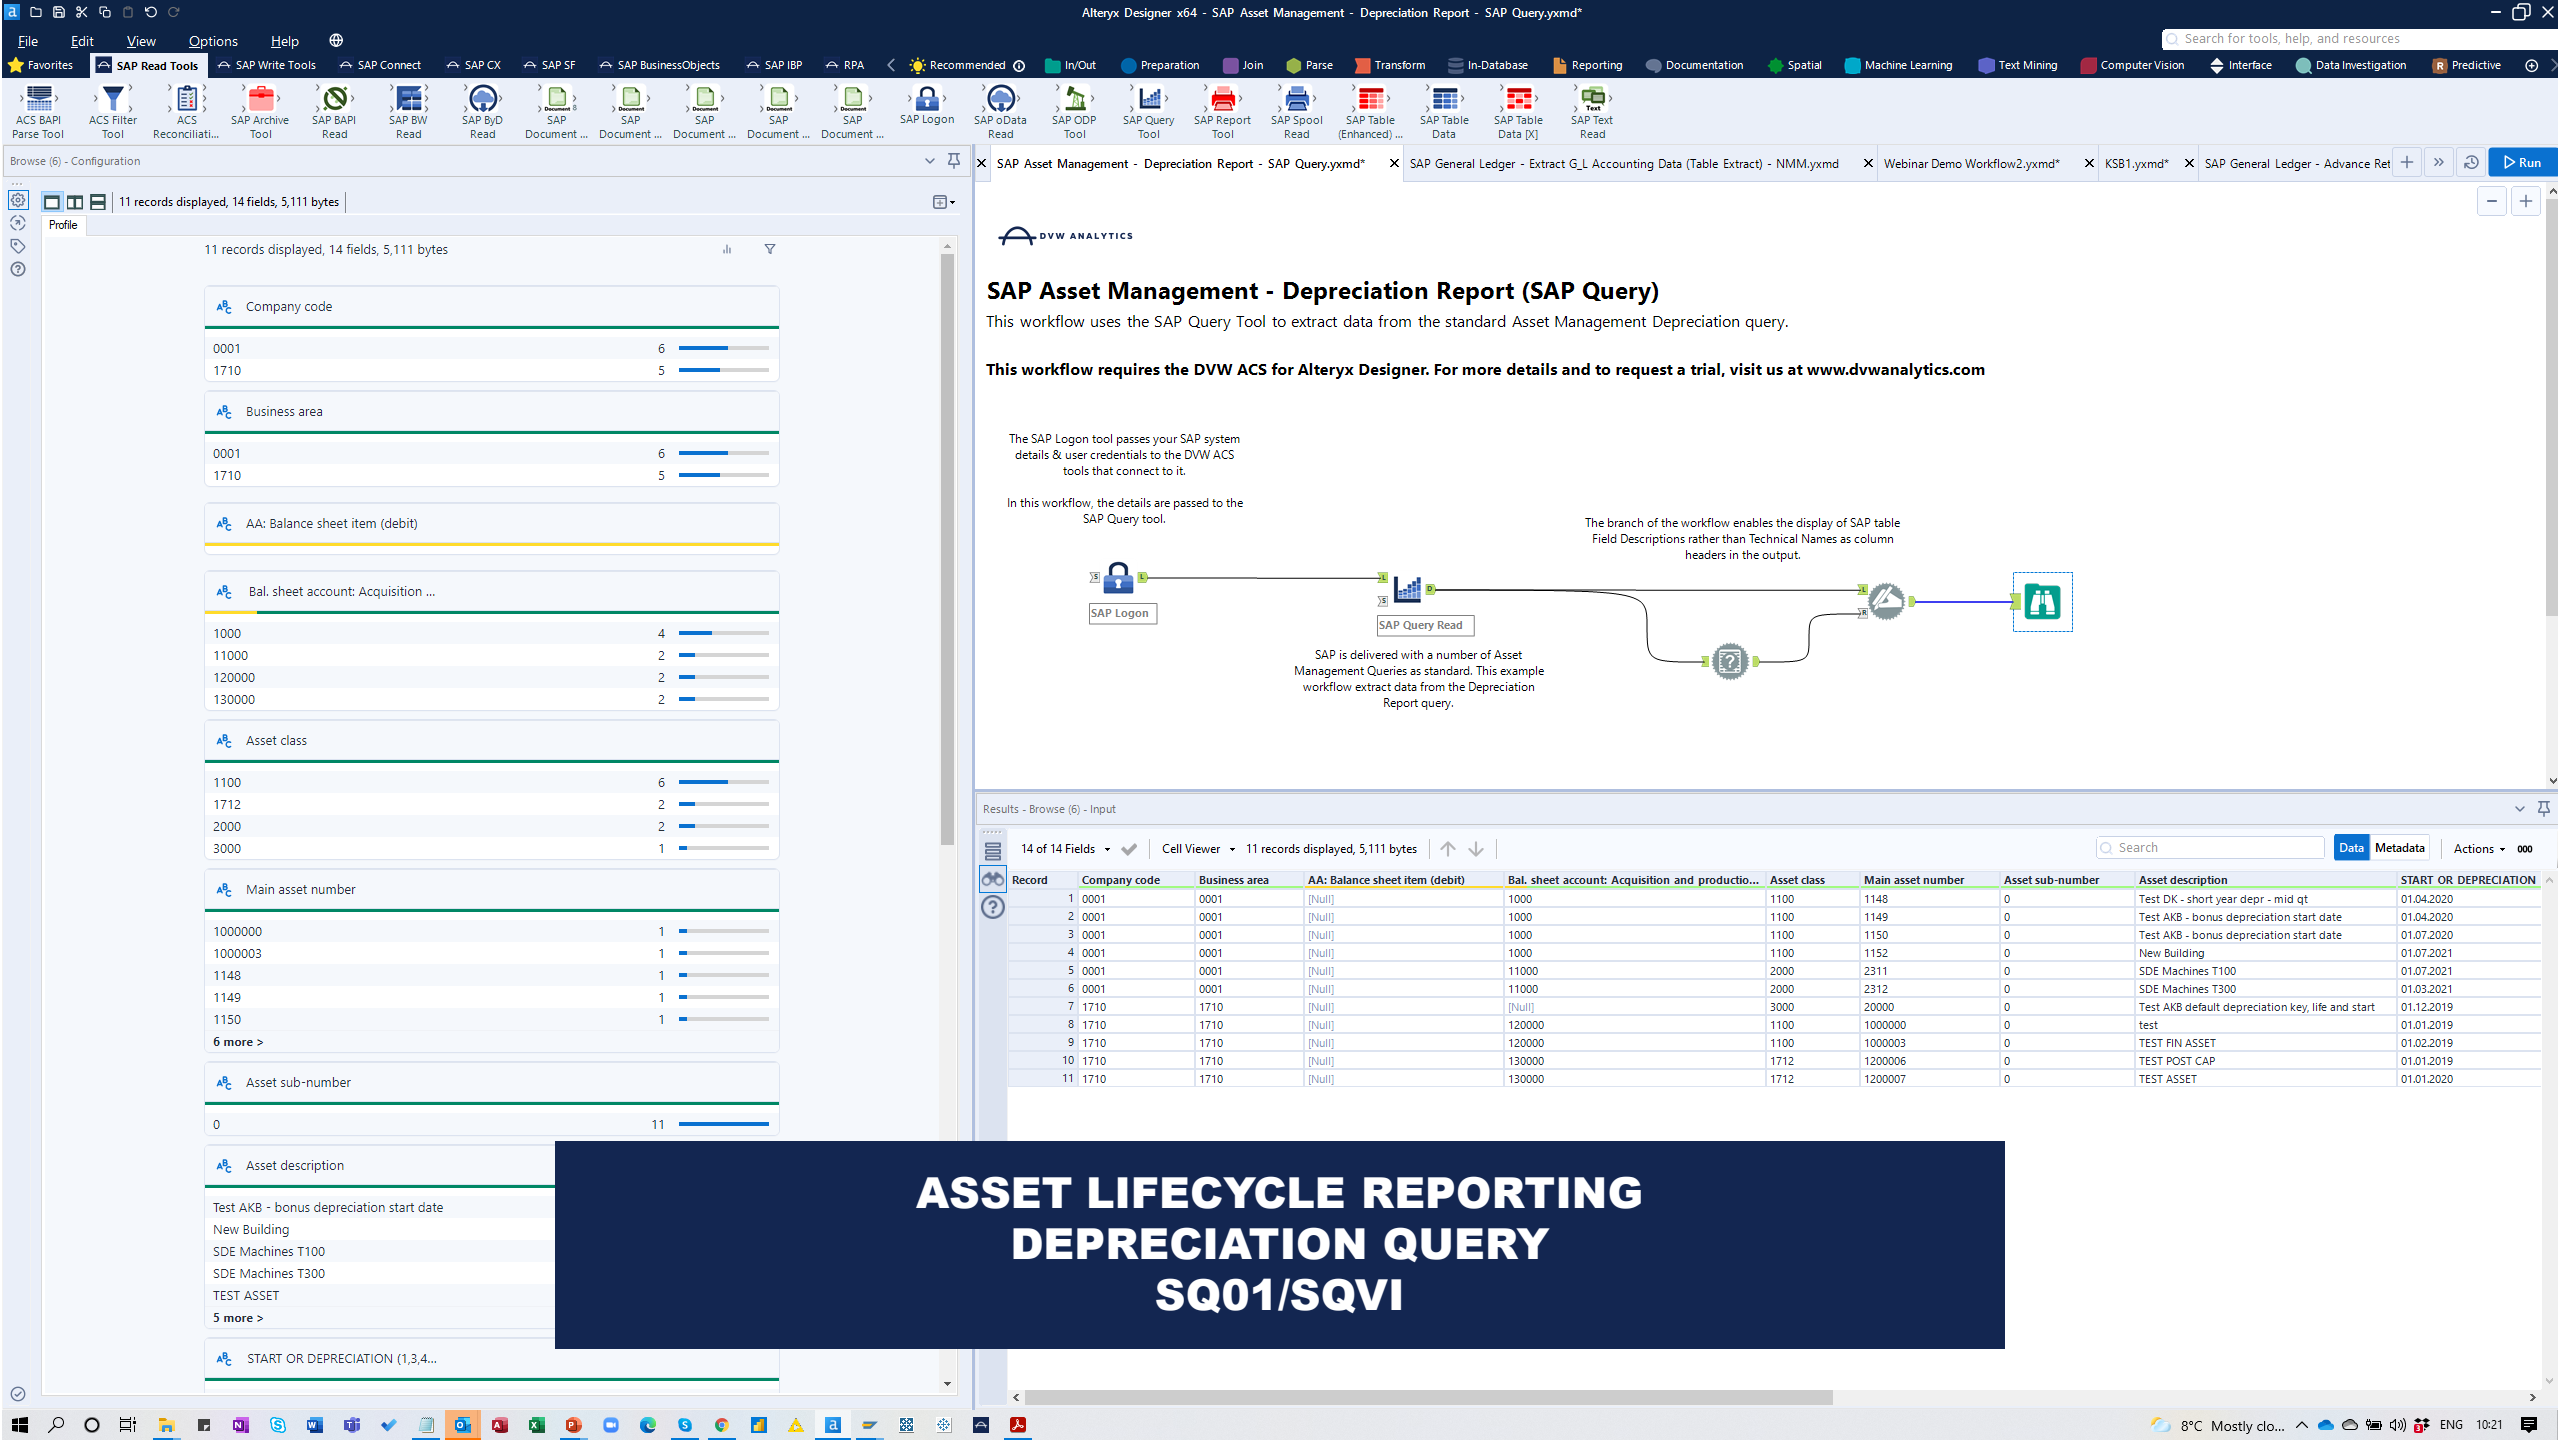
Alteryx Designer x64 - SAP Asset Management - Depreciation Report - SAP Query.yxmd*

File Edit View Options Help

Search for tools, help, and resources

Favorites | SAP Read Tools | SAP Write Tools | SAP Connect | SAP CX | SAP SF | SAP BusinessObjects | SAP IBP | RPA | Recommended | In/Out | Preparation | Join | Parse | Transform | In-Database | Reporting | Documentation | Spatial | Machine Learning | Text Mining | Computer Vision | Interface | Data Investigation | Predictive

ACS BAPI Parse Tool | ACS Filter Tool | ACS Reconciliati... | SAP Archive Tool | SAP BAPI Read | SAP BW Read | SAP ByD Read | SAP Document ... | SAP Document ... | SAP Document ... | SAP Document ... | SAP Document ... | SAP Logon | SAP oData Read | SAP ODP Tool | SAP Query Tool | SAP Report Tool | SAP Spool Read | SAP Table (Enhanced) ... | SAP Table Data | SAP Table Data [X] | SAP Text Read

Browse (6) - Configuration

11 records displayed, 14 fields, 5,111 bytes

Profile

11 records displayed, 14 fields, 5,111 bytes

Company code
0001 6
1710 5

Business area
0001 6
1710 5

AA: Balance sheet item (debit)

Bal. sheet account: Acquisition ...
1000 4
11000 2
120000 2
130000 2

Asset class
1100 6
1712 2
2000 2
3000 1

Main asset number
1000000 1
1000003 1
1148 1
1149 1
1150 1
6 more >

Asset sub-number
0 11

Asset description
Test AKB - bonus depreciation start date
New Building
SDE Machines T100
SDE Machines T300
TEST ASSET
5 more >

START OR DEPRECIATION (1,3,4...

SAP Asset Management - Depreciation Report - SAP Query.yxmd* | SAP General Ledger - Extract G_L Accounting Data (Table Extract) - NMM.yxmd | Webinar Demo Workflow2.yxmd* | KSB1.yxmd* | SAP General Ledger - Advance Ret

Run

DVW ANALYTICS

SAP Asset Management - Depreciation Report (SAP Query)
This workflow uses the SAP Query Tool to extract data from the standard Asset Management Depreciation query.

This workflow requires the DVW ACS for Alteryx Designer. For more details and to request a trial, visit us at www.dvwanalytics.com

The SAP Logon tool passes your SAP system details & user credentials to the DVW ACS tools that connect to it.

In this workflow, the details are passed to the SAP Query tool.

The branch of the workflow enables the display of SAP table Field Descriptions rather than Technical Names as column headers in the output.

SAP Logon

SAP Query Read

SAP is delivered with a number of Asset Management Queries as standard. This example workflow extract data from the Depreciation Report query.

Results - Browse (6) - Input

14 of 14 Fields | Cell Viewer | 11 records displayed, 5,111 bytes | Search | Data | Metadata | Actions

| Record | Company code | Business area | AA: Balance sheet item (debit) | Bal. sheet account: Acquisition and productio... | Asset class | Main asset number | Asset sub-number | Asset description | START OR DEPRECIATION |
|---|---|---|---|---|---|---|---|---|---|
| 1 | 0001 | 0001 | [Null] | 1000 | 1100 | 1148 | 0 | Test DK - short year depr - mid qt | 01.04.2020 |
| 2 | 0001 | 0001 | [Null] | 1000 | 1100 | 1149 | 0 | Test AKB - bonus depreciation start date | 01.04.2020 |
| 3 | 0001 | 0001 | [Null] | 1000 | 1100 | 1150 | 0 | Test AKB - bonus depreciation start date | 01.07.2020 |
| 4 | 0001 | 0001 | [Null] | 1000 | 1100 | 1152 | 0 | New Building | 01.07.2021 |
| 5 | 0001 | 0001 | [Null] | 11000 | 2000 | 2311 | 0 | SDE Machines T100 | 01.07.2021 |
| 6 | 0001 | 0001 | [Null] | 11000 | 2000 | 2312 | 0 | SDE Machines T300 | 01.03.2021 |
| 7 | 1710 | 1710 | [Null] | [Null] | 3000 | 20000 | 0 | Test AKB default depreciation key, life and start | 01.12.2019 |
| 8 | 1710 | 1710 | [Null] | 120000 | 1100 | 1000000 | 0 | test | 01.01.2019 |
| 9 | 1710 | 1710 | [Null] | 120000 | 1100 | 1000003 | 0 | TEST FIN ASSET | 01.02.2019 |
| 10 | 1710 | 1710 | [Null] | 130000 | 1712 | 1200006 | 0 | TEST POST CAP | 01.01.2019 |
| 11 | 1710 | 1710 | [Null] | 130000 | 1712 | 1200007 | 0 | TEST ASSET | 01.01.2020 |

ASSET LIFECYCLE REPORTING
DEPRECIATION QUERY
SQ01/SQVI

8°C Mostly clo... ENG 10:21